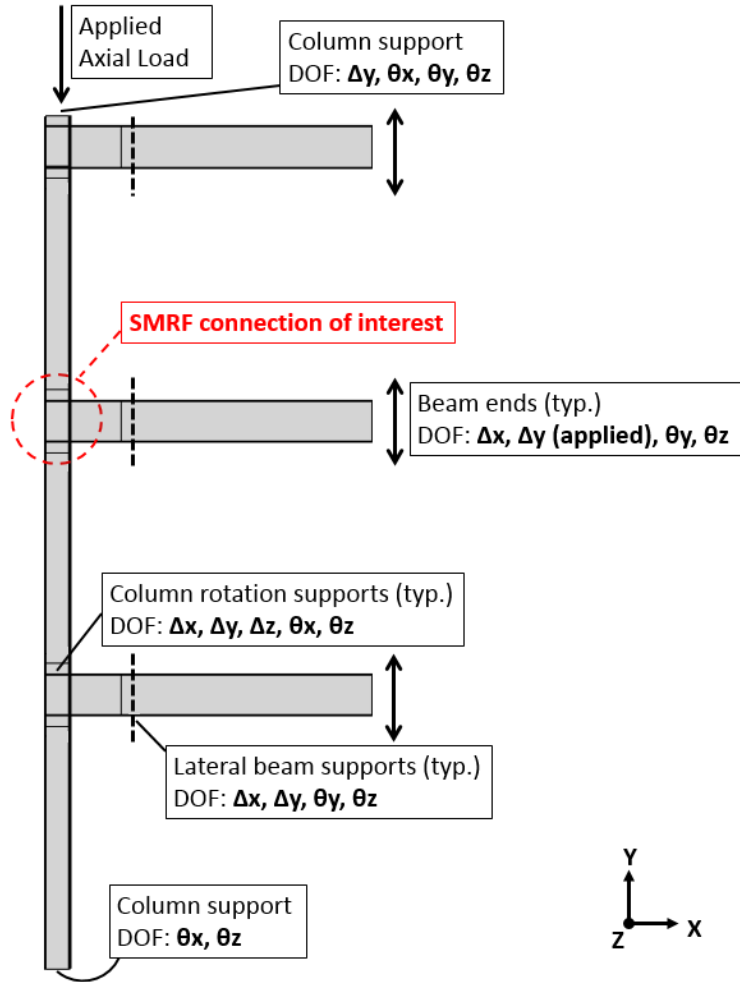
Applied Axial Load

Column support
DOF: Δy, θx, θy, θz

SMRF connection of interest

Beam ends (typ.)
DOF: Δx, Δy (applied), θy, θz

Column rotation supports (typ.)
DOF: Δx, Δy, Δz, θx, θz

Lateral beam supports (typ.)
DOF: Δx, Δy, θy, θz

Column support
DOF: θx, θz

Y
Z
X